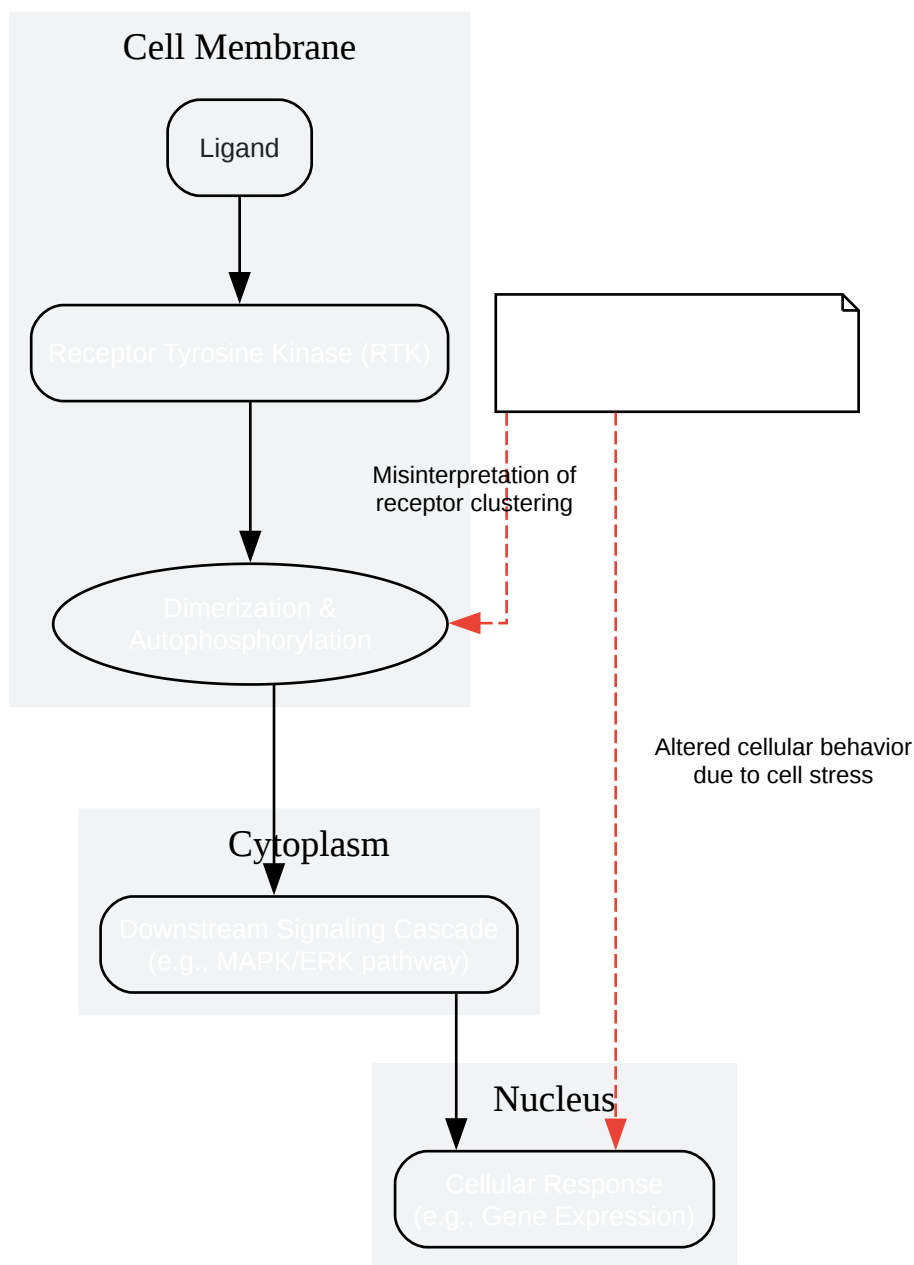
Cell Membrane

Ligand

Receptor Tyrosine Kinase (RTK)

Misinterpretation of receptor clustering

Dimerization & Autophosphorylation

Altered cellular behavior due to cell stress

Cytoplasm

Downstream Signaling Cascade (e.g., MAPK/ERK pathway)

Nucleus

Cellular Response (e.g., Gene Expression)